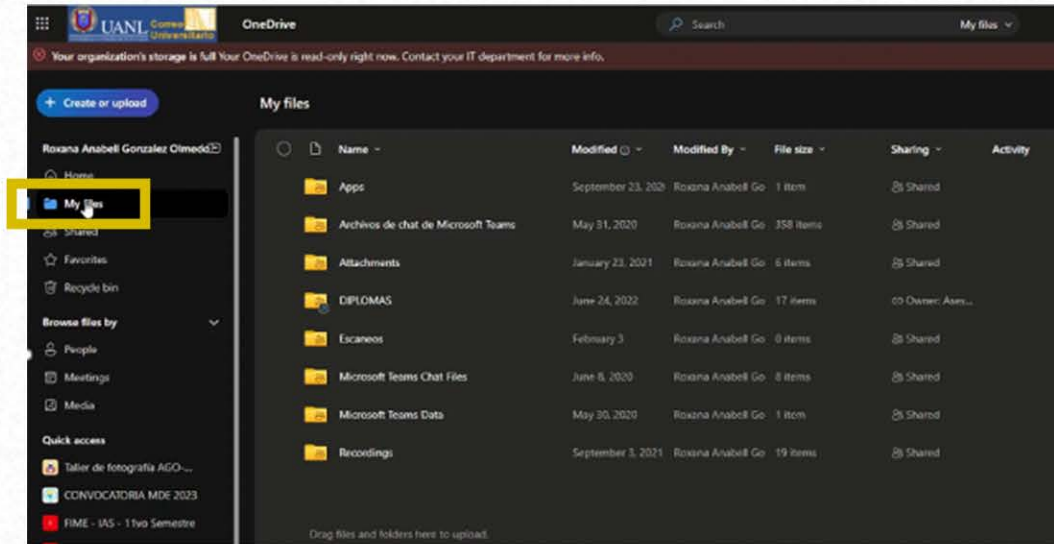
UANL Correo Universitario

OneDrive

Search

My files

Your organization's storage is full Your OneDrive is read-only right now. Contact your IT department for more info.

+ Create or upload

Roxana Anabell Gonzalez Olmedo

Home

My files

Shared

Favorites

Recycle bin

Browse files by

People

Meetings

Media

Quick access

Taller de fotografía AGO-...

CONVOCATORIA MDE 2023

FIME - IAS - 11vo Semestre

My files

| | Name | Modified | Modified By | File size | Sharing | Activity |
|---|---|---|---|---|---|---|
| | Apps | September 23, 2021 | Roxana Anabell Go | 1 item | Shared | |
| | Archivos de chat de Microsoft Teams | May 31, 2020 | Roxana Anabell Go | 358 items | Shared | |
| | Attachments | January 23, 2021 | Roxana Anabell Go | 6 items | Shared | |
| | DIPLOMAS | June 24, 2022 | Roxana Anabell Go | 17 items | Owner: Ases... | |
| | Escaneos | February 3 | Roxana Anabell Go | 0 items | Shared | |
| | Microsoft Teams Chat Files | June 8, 2020 | Roxana Anabell Go | 8 items | Shared | |
| | Microsoft Teams Data | May 30, 2020 | Roxana Anabell Go | 1 item | Shared | |
| | Recordings | September 3, 2021 | Roxana Anabell Go | 19 items | Shared | |

Drag files and folders here to upload.